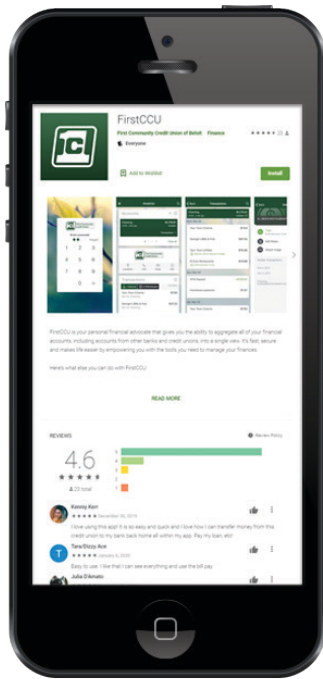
FirstCCU

First Community Credit Union of Beloit Finance

Everyone

Add to Wishlist

Install

FirstCCU is your personal financial advocate that gives you the ability to aggregate all of your financial accounts, including accounts from other banks and credit unions, into a single view. It's fast, secure and makes life easier by empowering you with the tools you need to manage your finances.

Here's what else you can do with FirstCCU:

READ MORE

REVIEWS

Review Policy

4.6

23 total

5
4
3
2
1

Kenny Kerr

December 30, 2019

I love using this app! It is so easy and quick and I love how I can transfer money from this credit union to my bank back home all within my app. Pay my loan, etc!

Tara/Dizzy Ace

January 8, 2020

Easy to use. I like that I can see everything and use the bill pay.

Julia D'Amato